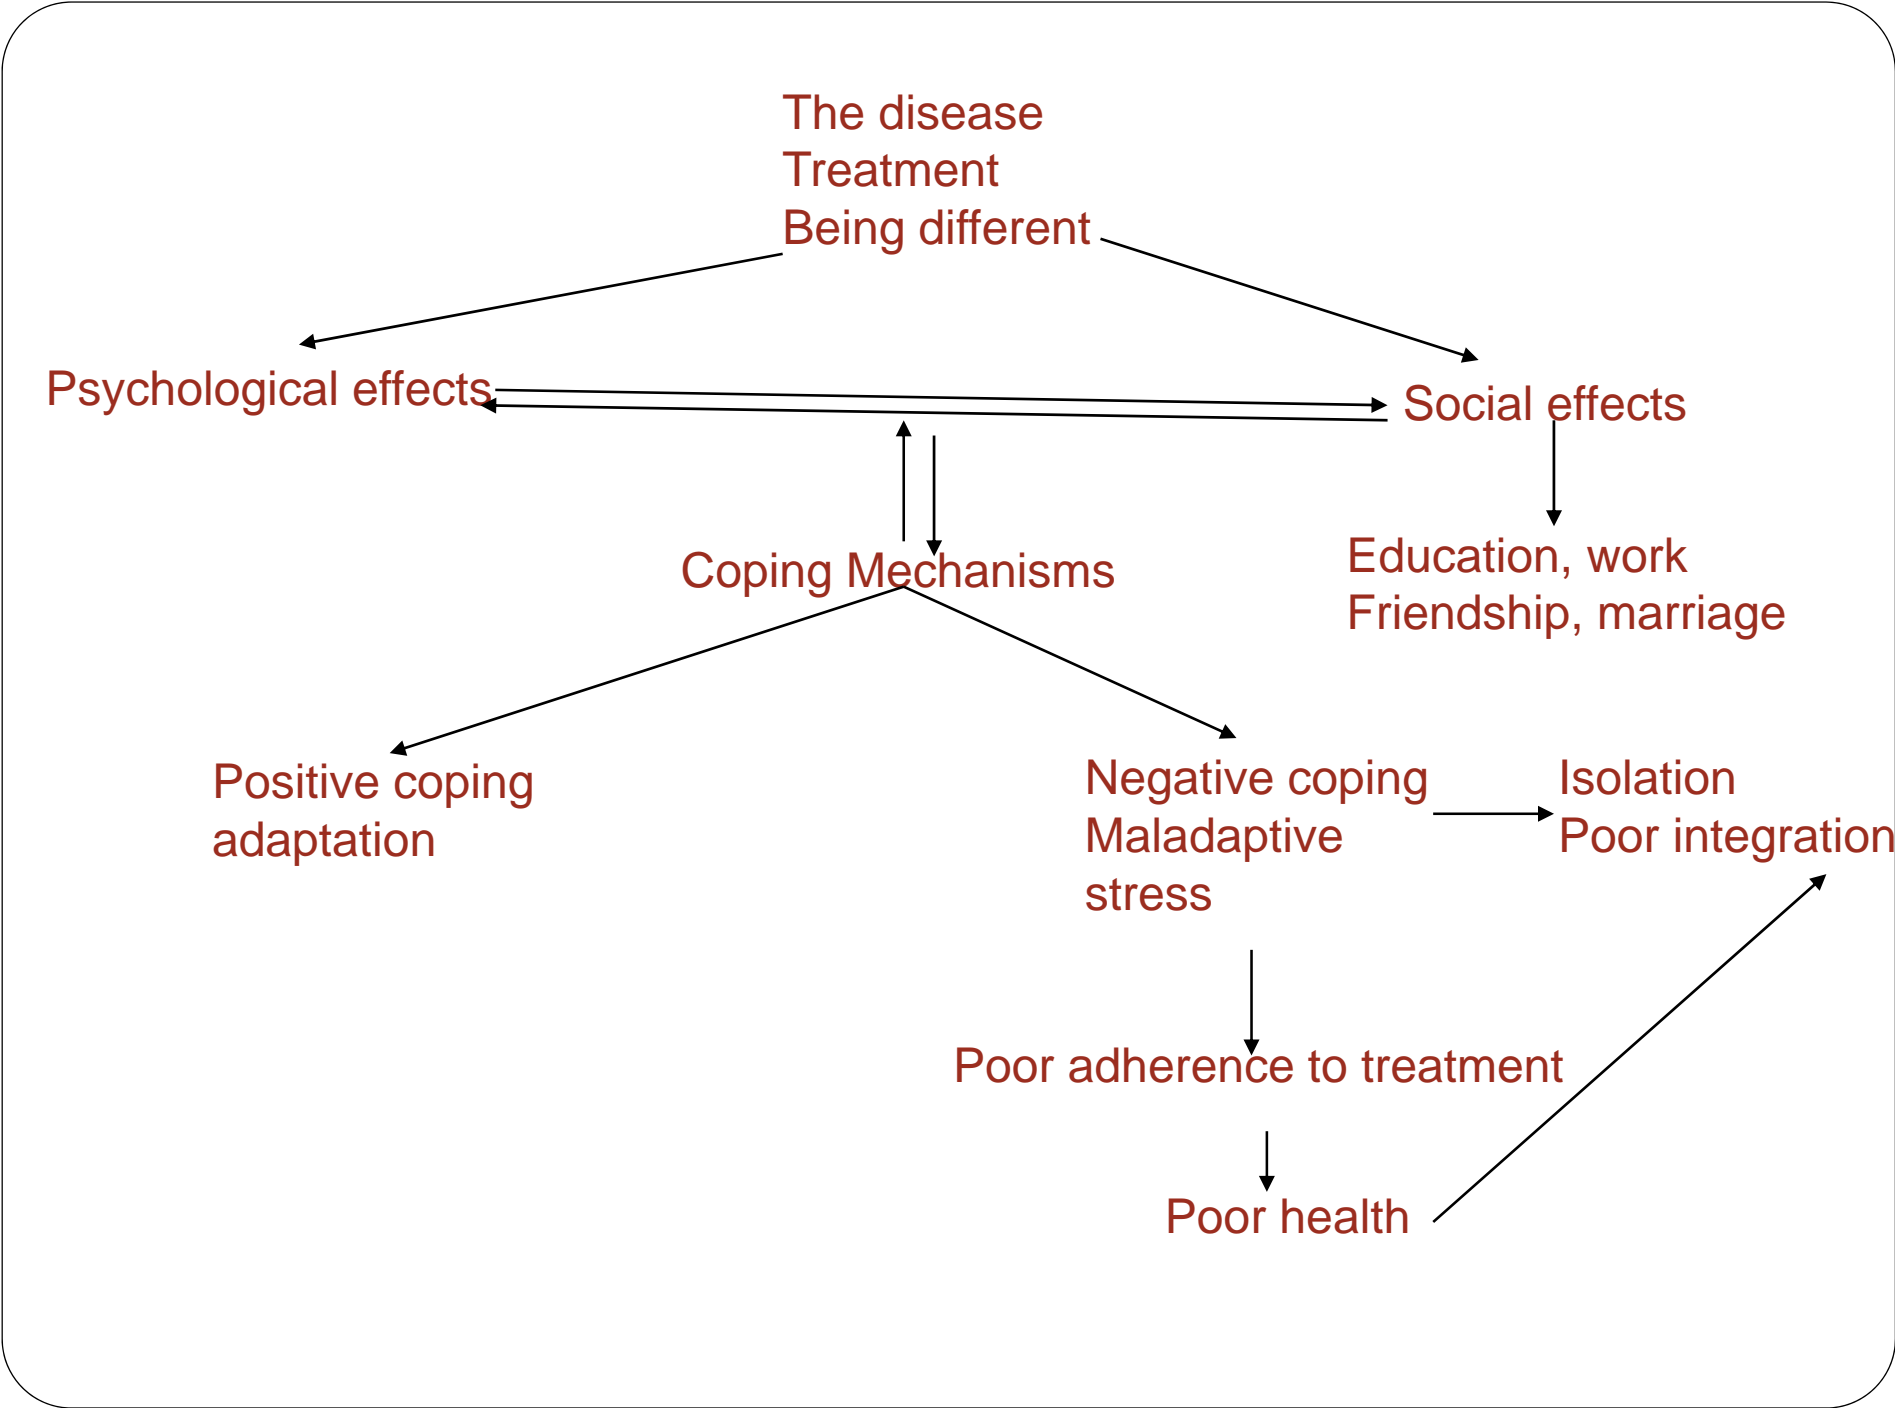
The disease
Treatment
Being different

Psychological effects

Social effects

Coping Mechanisms

Education, work
Friendship, marriage

Positive coping
adaptation

Negative coping
Maladaptive
stress

Isolation
Poor integration

Poor adherence to treatment

Poor health